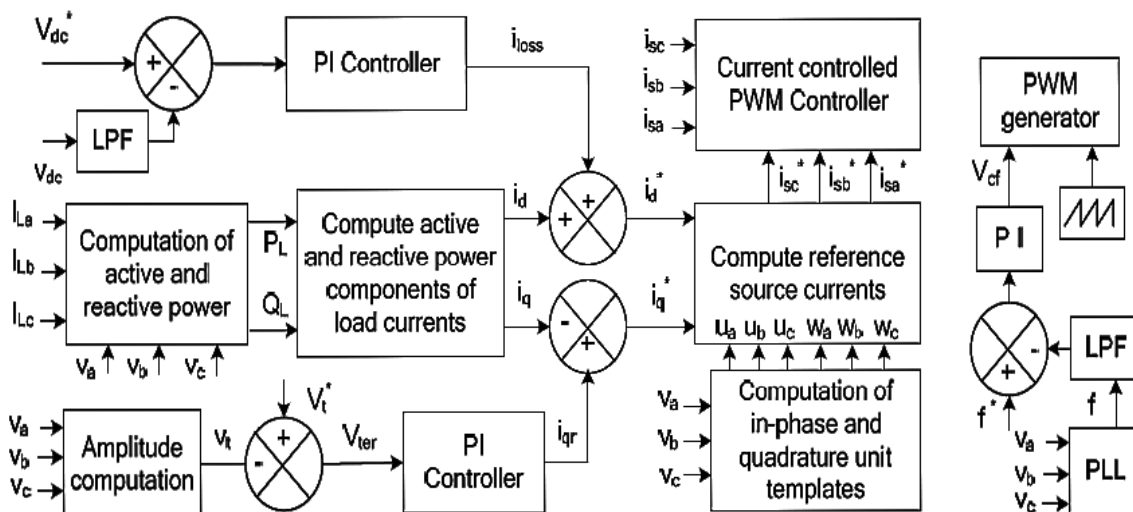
$V_{dc}^*$
+
-
PI Controller
$i_{loss}$
LPF
$V_{dc}$
$i_{sc}$
$i_{sb}$
$i_{sa}$
Current controlled PWM Controller
$i_{sc}^*$
$i_{sb}^*$
$i_{sa}^*$
PWM generator
$V_{cf}$
$I_{La}$
$I_{Lb}$
$I_{Lc}$
Computation of active and reactive power
$P_L$
$Q_L$
$v_a$
$v_b$
$v_c$
Compute active and reactive power components of load currents
$i_d$
+
+
$i_d^*$
$i_q$
-
+
$i_q^*$
Compute reference source currents
$u_a$ $u_b$ $u_c$ $w_a$ $w_b$ $w_c$
P I
+
-
LPF
f
$f^*$
$v_a$
$v_b$
$v_c$
Amplitude computation
$v_t$
$V_t^*$
+
-
$V_{ter}$
PI Controller
$i_{qr}$
$v_a$
$v_b$
$v_c$
Computation of in-phase and quadrature unit templates
$v_a$
$v_b$
$v_c$
PLL